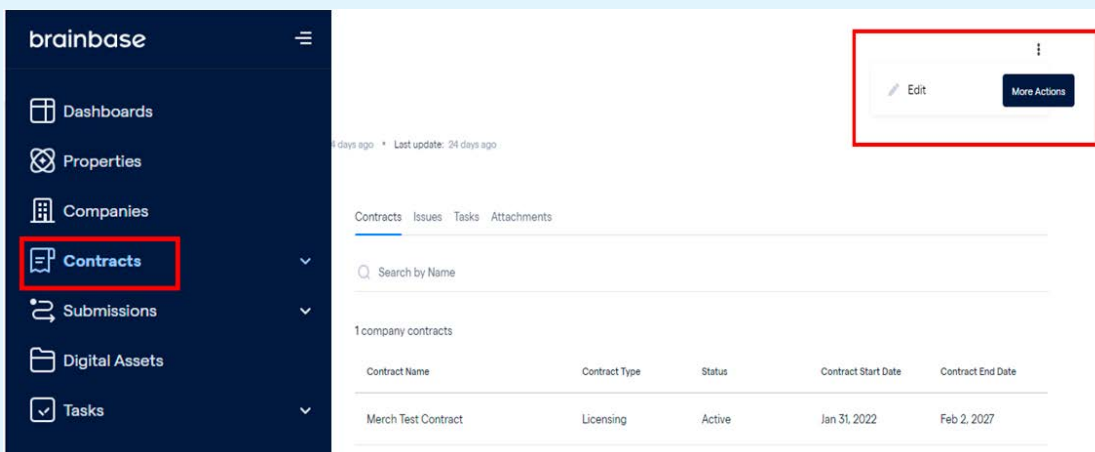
brainbase

Dashboards

Properties

Companies

Contracts

Submissions

Digital Assets

Tasks

Edit

More Actions

4 days ago • Last update: 24 days ago

Contracts Issues Tasks Attachments

Search by Name

1 company contracts

| Contract Name | Contract Type | Status | Contract Start Date | Contract End Date |
|---|---|---|---|---|
| Merch Test Contract | Licensing | Active | Jan 31, 2022 | Feb 2, 2027 |